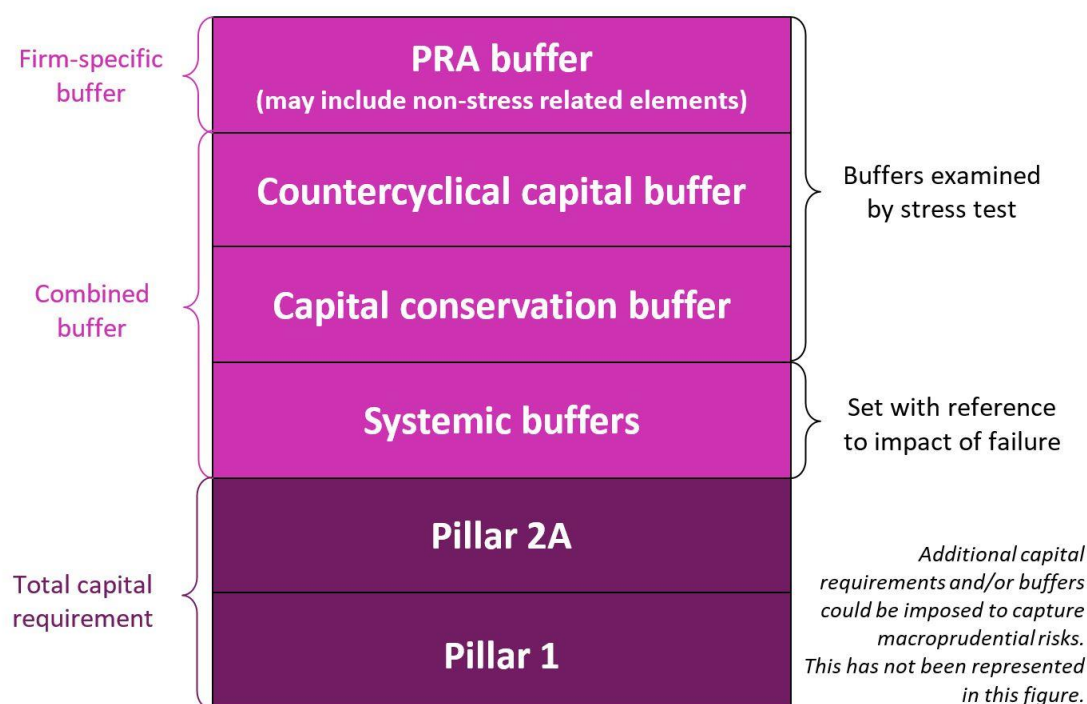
Firm-specific buffer

PRA buffer
(may include non-stress related elements)

Countercyclical capital buffer

Buffers examined by stress test

Combined buffer

Capital conservation buffer

Systemic buffers

Set with reference to impact of failure

Pillar 2A

Total capital requirement

Pillar 1

*Additional capital requirements and/or buffers could be imposed to capture macroprudential risks. This has not been represented in this figure.*